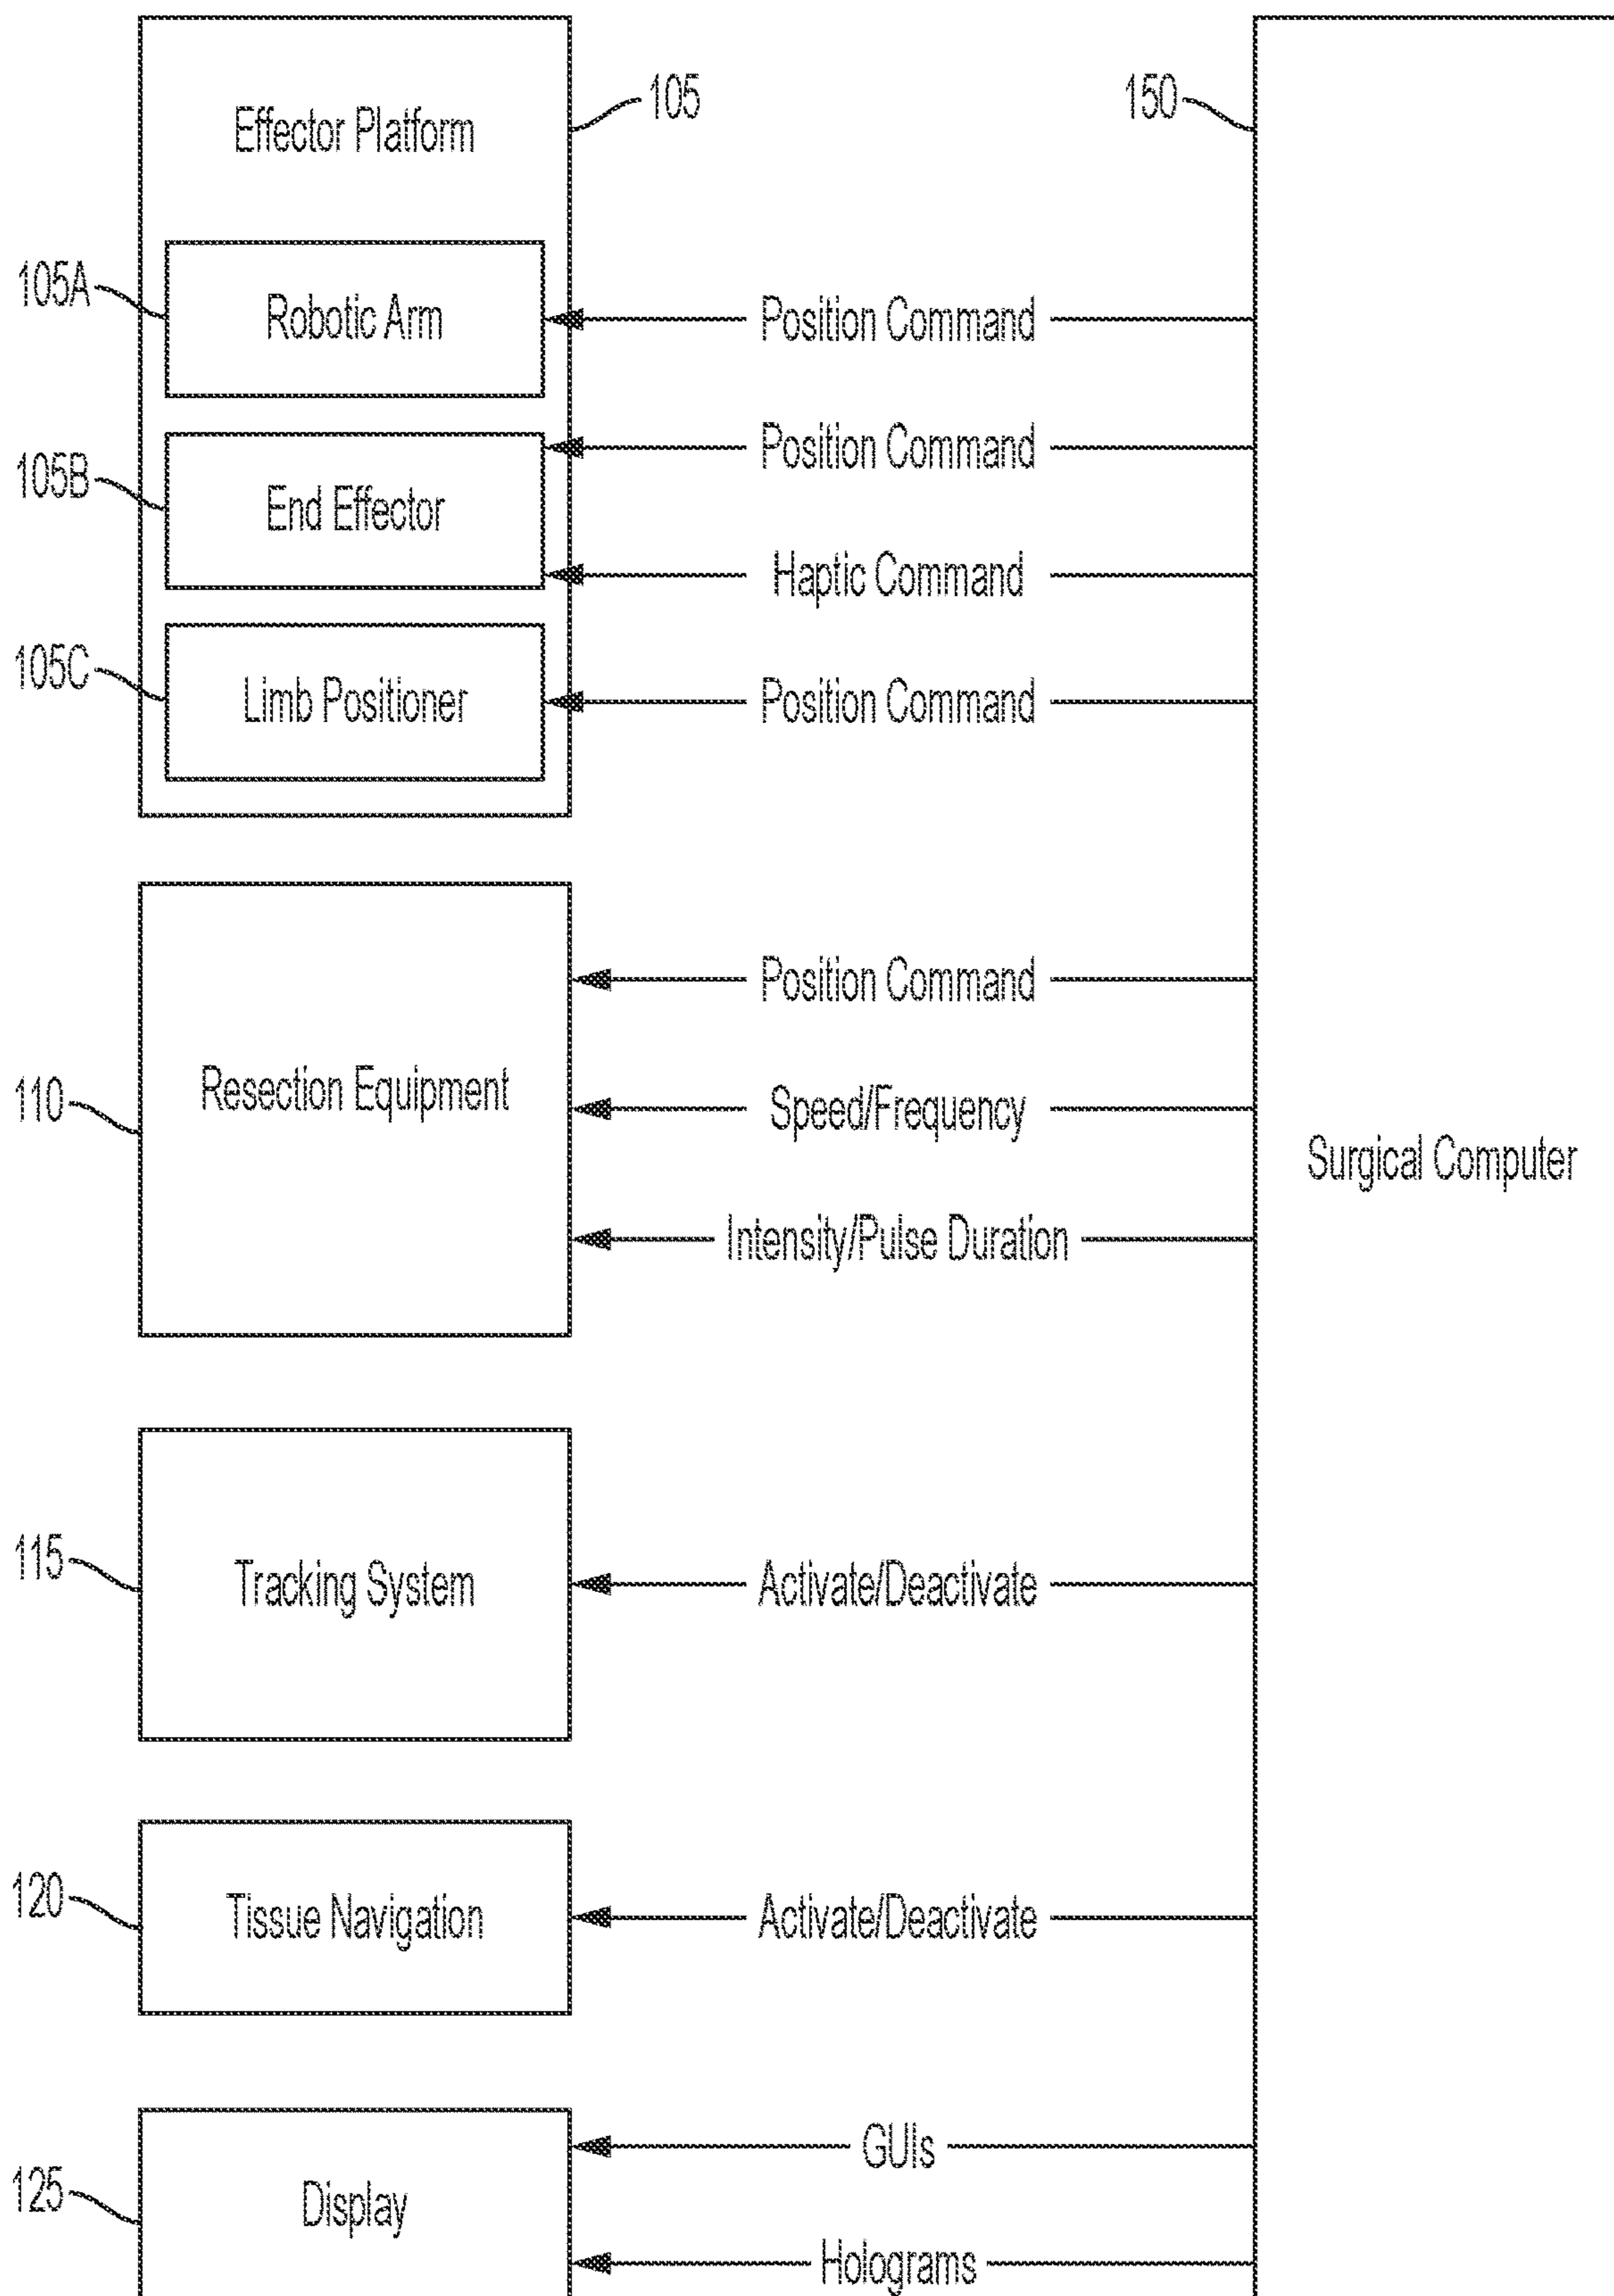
105

Effector Platform

150

105A

Robotic Arm

Position Command

105B

Position Command

End Effector

Haptic Command

105C

Limb Positioner

Position Command

Position Command

110

Resection Equipment

Speed/Frequency

Surgical Computer

Intensity/Pulse Duration

115

Tracking System

Activate/Deactivate

120

Tissue Navigation

Activate/Deactivate

GUIs

125

Display

Holograms